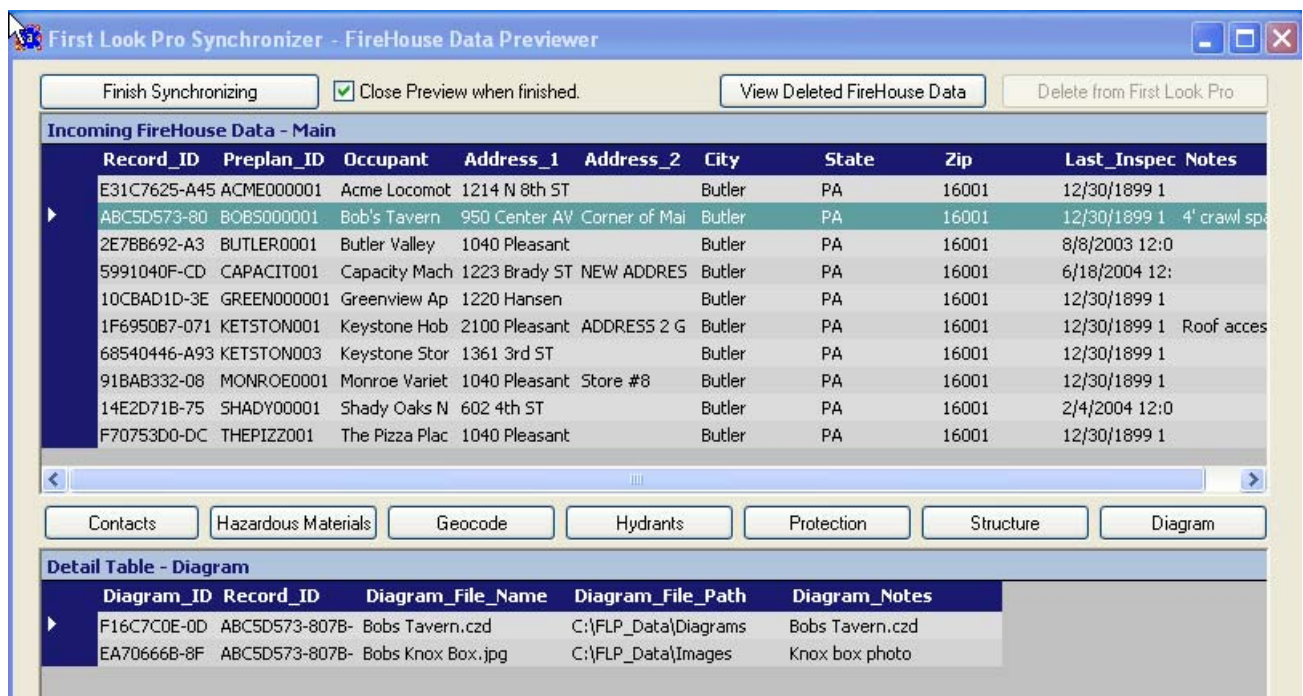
First Look Pro Synchronizer - FireHouse Data Previewer

Finish Synchronizing

Close Preview when finished.

View Deleted FireHouse Data

Delete from First Look Pro

Incoming FireHouse Data - Main

| Record_ID | Preplan_ID | Occupant | Address_1 | Address_2 | City | State | Zip | Last_Inspec | Notes |
|---|---|---|---|---|---|---|---|---|---|
| E31C7625-A45 | ACME000001 | Acme Locomot | 1214 N 8th ST | | Butler | PA | 16001 | 12/30/1899 1 | |
| ABC5D573-80 | BOBS000001 | Bob's Tavern | 950 Center AV | Corner of Mai | Butler | PA | 16001 | 12/30/1899 1 | 4' crawl spa |
| 2E7BB692-A3 | BUTLER0001 | Butler Valley | 1040 Pleasant | | Butler | PA | 16001 | 8/8/2003 12:0 | |
| 5991040F-CD | CAPACIT001 | Capacity Mach | 1223 Brady ST | NEW ADDRES | Butler | PA | 16001 | 6/18/2004 12: | |
| 10CBAD1D-3E | GREEN000001 | Greenview Ap | 1220 Hansen | | Butler | PA | 16001 | 12/30/1899 1 | |
| 1F6950B7-071 | KETSTON001 | Keystone Hob | 2100 Pleasant | ADDRESS 2 G | Butler | PA | 16001 | 12/30/1899 1 | Roof acces |
| 68540446-A93 | KETSTON003 | Keystone Stor | 1361 3rd ST | | Butler | PA | 16001 | 12/30/1899 1 | |
| 91BAB332-08 | MONROE0001 | Monroe Variet | 1040 Pleasant | Store #8 | Butler | PA | 16001 | 12/30/1899 1 | |
| 14E2D71B-75 | SHADY00001 | Shady Oaks N | 602 4th ST | | Butler | PA | 16001 | 2/4/2004 12:0 | |
| F70753D0-DC | THEPIZZ001 | The Pizza Plac | 1040 Pleasant | | Butler | PA | 16001 | 12/30/1899 1 | |

Contacts | Hazardous Materials | Geocode | Hydrants | Protection | Structure | Diagram

Detail Table - Diagram

| Diagram_ID | Record_ID | Diagram_File_Name | Diagram_File_Path | Diagram_Notes |
|---|---|---|---|---|
| F16C7C0E-0D | ABC5D573-807B- | Bobs Tavern.czd | C:\FLP_Data\Diagrams | Bobs Tavern.czd |
| EA70666B-8F | ABC5D573-807B- | Bobs Knox Box.jpg | C:\FLP_Data\Images | Knox box photo |